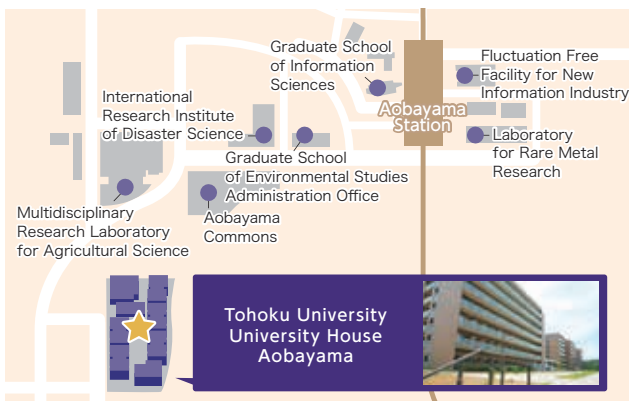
Graduate School of Information Sciences

Fluctuation Free Facility for New Information Industry

International Research Institute of Disaster Science

Aobayama Station

Laboratory for Rare Metal Research

Graduate School of Environmental Studies Administration Office

Multidisciplinary Research Laboratory for Agricultural Science

Aobayama Commons

Tohoku University University House Aobayama